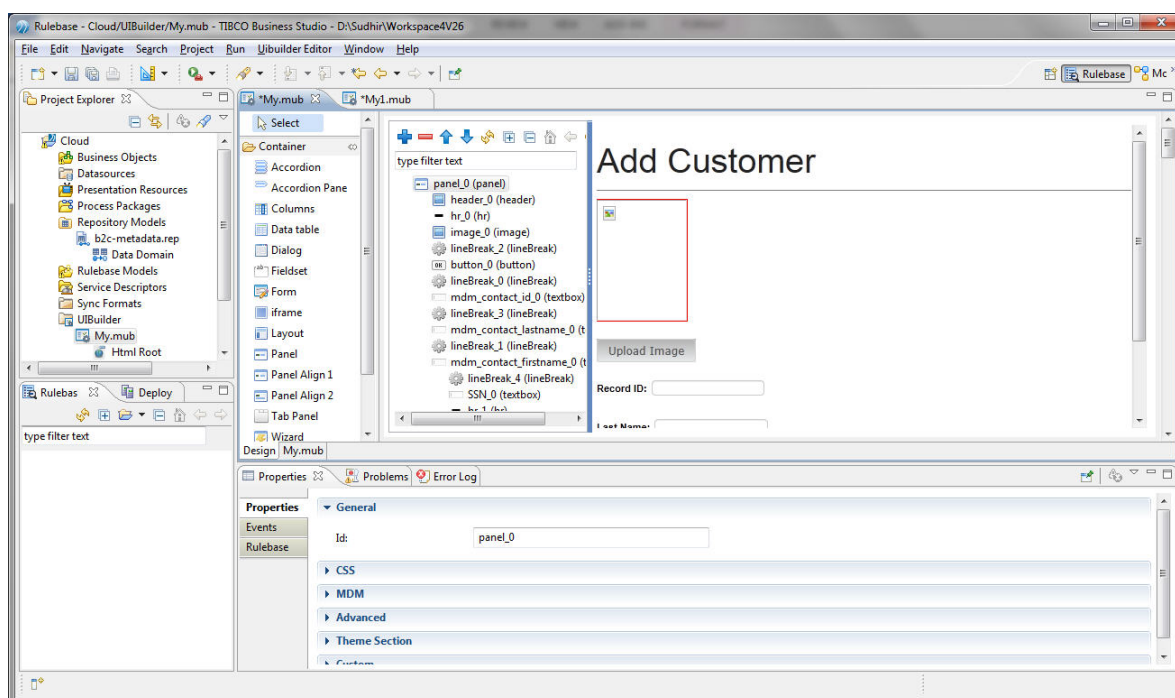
Rulebase - Cloud/UIBuilder/My.mub - TIBCO Business Studio - D:\Sudhir\Workspace4V26

File Edit Navigate Search Project Run Uibuilder Editor Window Help

Rulebase Mc

Project Explorer

Cloud
Business Objects
Datasources
Presentation Resources
Process Packages
Repository Models
b2c-metadata.rep
Data Domain
Rulebase Models
Service Descriptors
Sync Formats
UIBuilder
My.mub
Html Root

Rulebas Deploy

type filter text

*My.mub *My1.mub

Select
Container
Accordion
Accordion Pane
Columns
Data table
Dialog
Fieldset
Form
iframe
Layout
Panel
Panel Align 1
Panel Align 2
Tab Panel
Wizard

type filter text

panel_0 (panel)
header_0 (header)
hr_0 (hr)
image_0 (image)
lineBreak_2 (lineBreak)
button_0 (button)
lineBreak_0 (lineBreak)
mdm_contact_id_0 (textbox)
lineBreak_3 (lineBreak)
mdm_contact_lastname_0 (t
lineBreak_1 (lineBreak)
mdm_contact_firstname_0 (t
lineBreak_4 (lineBreak)
SSN_0 (textbox)
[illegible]

Add Customer

Upload Image

Record ID:

Last Name:

Design My.mub

Properties Problems Error Log

Properties
Events
Rulebase

General
Id: panel_0

CSS
MDM
Advanced
Theme Section
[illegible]